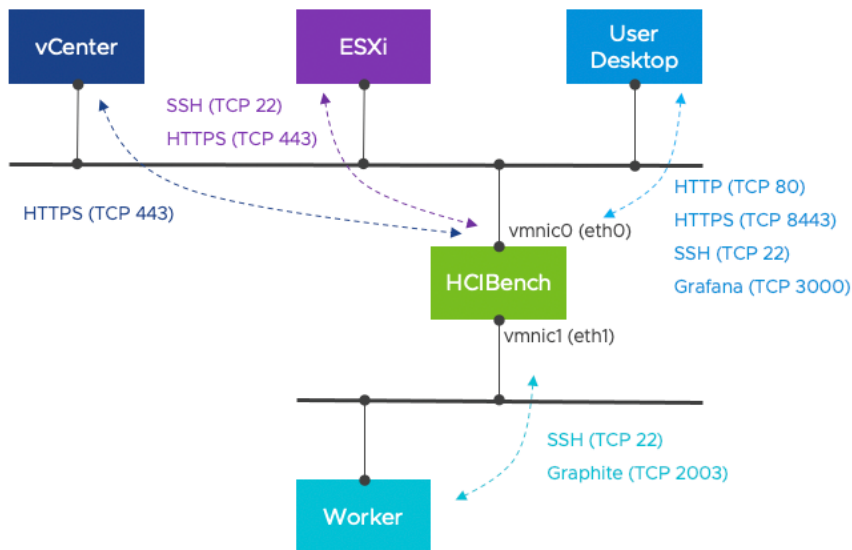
vCenter

ESXi

User Desktop

SSH (TCP 22)
HTTPS (TCP 443)

HTTPS (TCP 443)

HTTP (TCP 80)
HTTPS (TCP 8443)
SSH (TCP 22)
Grafana (TCP 3000)

vmnic0 (eth0)

HCIBench

vmnic1 (eth1)

SSH (TCP 22)
Graphite (TCP 2003)

Worker